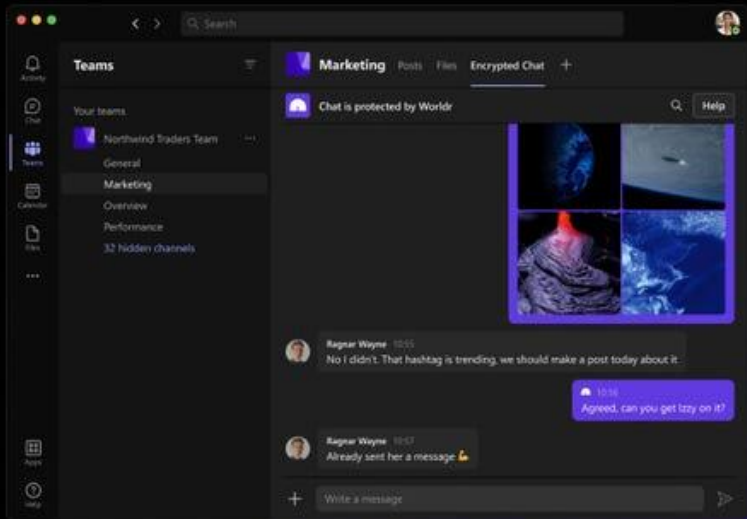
Search

Activity
Chat
Teams
Calendar
Files
...
Apps
Help

Teams

Your teams
Northwind Traders Team
General
Marketing
Overview
Performance
32 hidden channels

Marketing Posts Files Encrypted Chat +

Chat is protected by Worldr
Help

Ragnar Wayne 10:55
No I didn't. That hashtag is trending, we should make a post today about it.

10:56
Agreed, can you get Izzy on it?

Ragnar Wayne 10:57
Already sent her a message 💪

Write a message